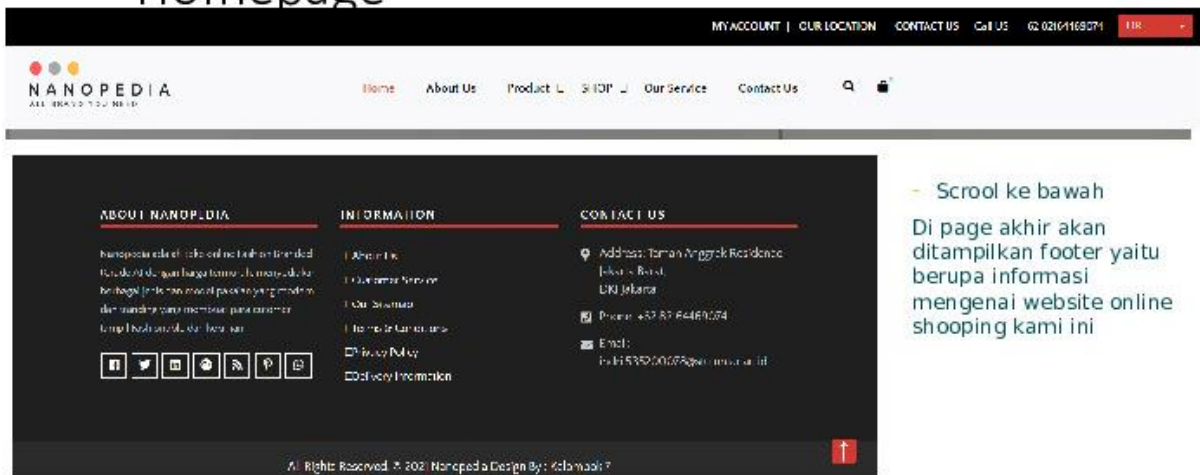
Homepage

MY ACCOUNT | OUR LOCATION CONTACT US Call US 62 02164169071 IDR

NANOPEDIA
ALL BRAND YOU NEED

Home About Us Product SHOP Our Service Contact Us

ABOUT NANOPEDIA

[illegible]

INFORMATION

About Us
Customer Service
Our Sitemap
Terms & Conditions
Privacy Policy
Delivery Information

CONTACT US

Address: Taman Anggrek Residence Jakarta Barat, DKI Jakarta

Phone: +62 82 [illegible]

Email: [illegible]

All Rights Reserved © 2021 Nanopedia Design By: Kelompok 7

- Scrool ke bawah

Di page akhir akan ditampilkan footer yaitu berupa informasi mengenai website online shooping kami ini